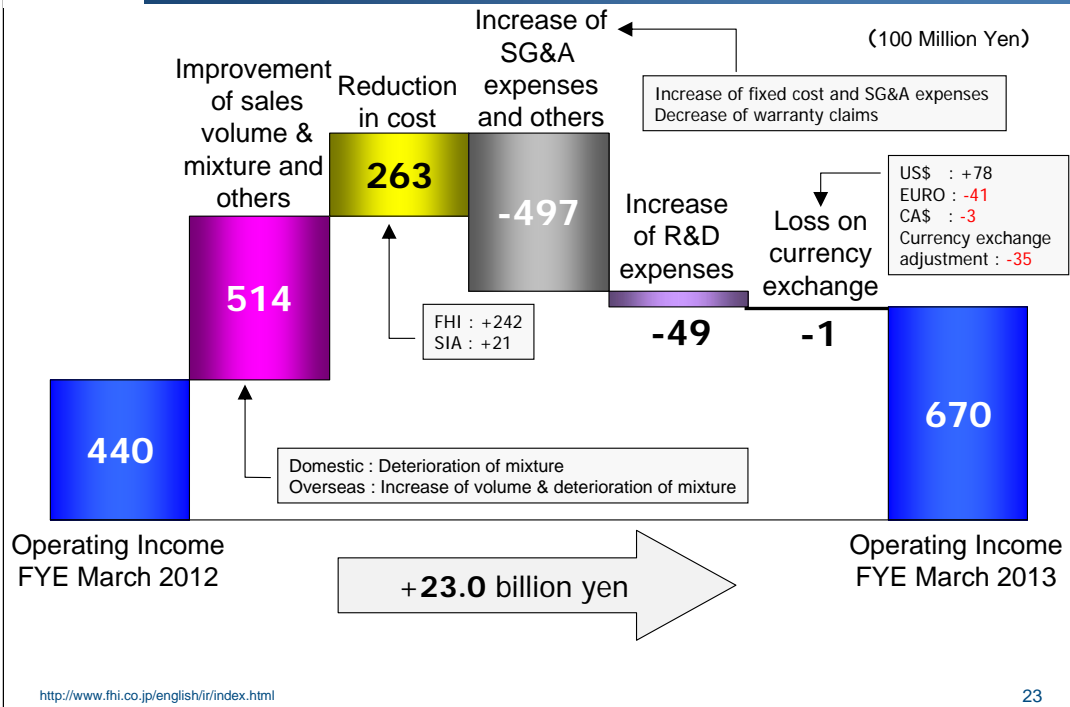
(100 Million Yen)

Improvement of sales volume & mixture and others

Reduction in cost

Increase of SG&A expenses and others

Increase of fixed cost and SG&A expenses
Decrease of warranty claims

263

-497

Increase of R&D expenses

Loss on currency exchange

US$ : +78
EURO : -41
CA$ : -3
Currency exchange adjustment : -35

514

FHI : +242
SIA : +21

-49

-1

440

670

Domestic : Deterioration of mixture
Overseas : Increase of volume & deterioration of mixture

Operating Income FYE March 2012

+23.0 billion yen

Operating Income FYE March 2013

http://www.fhi.co.jp/english/ir/index.html

23